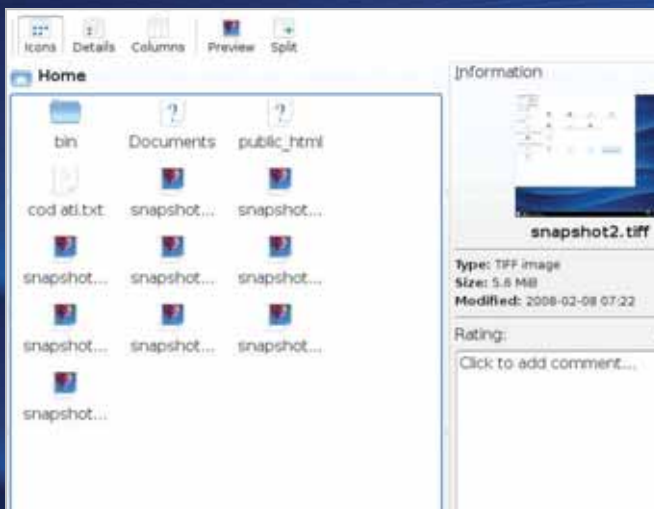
Icons Details Columns Preview Split

Home

bin Documents public_html

cod ati.txt snapshot... snapshot...

snapshot... snapshot... snapshot...

snapshot... snapshot... snapshot...

snapshot...

Information

snapshot2.tiff

Type: TIFF image
Size: 5.6 MiB
Modified: 2008-02-08 07:22

Rating:

Click to add comment...